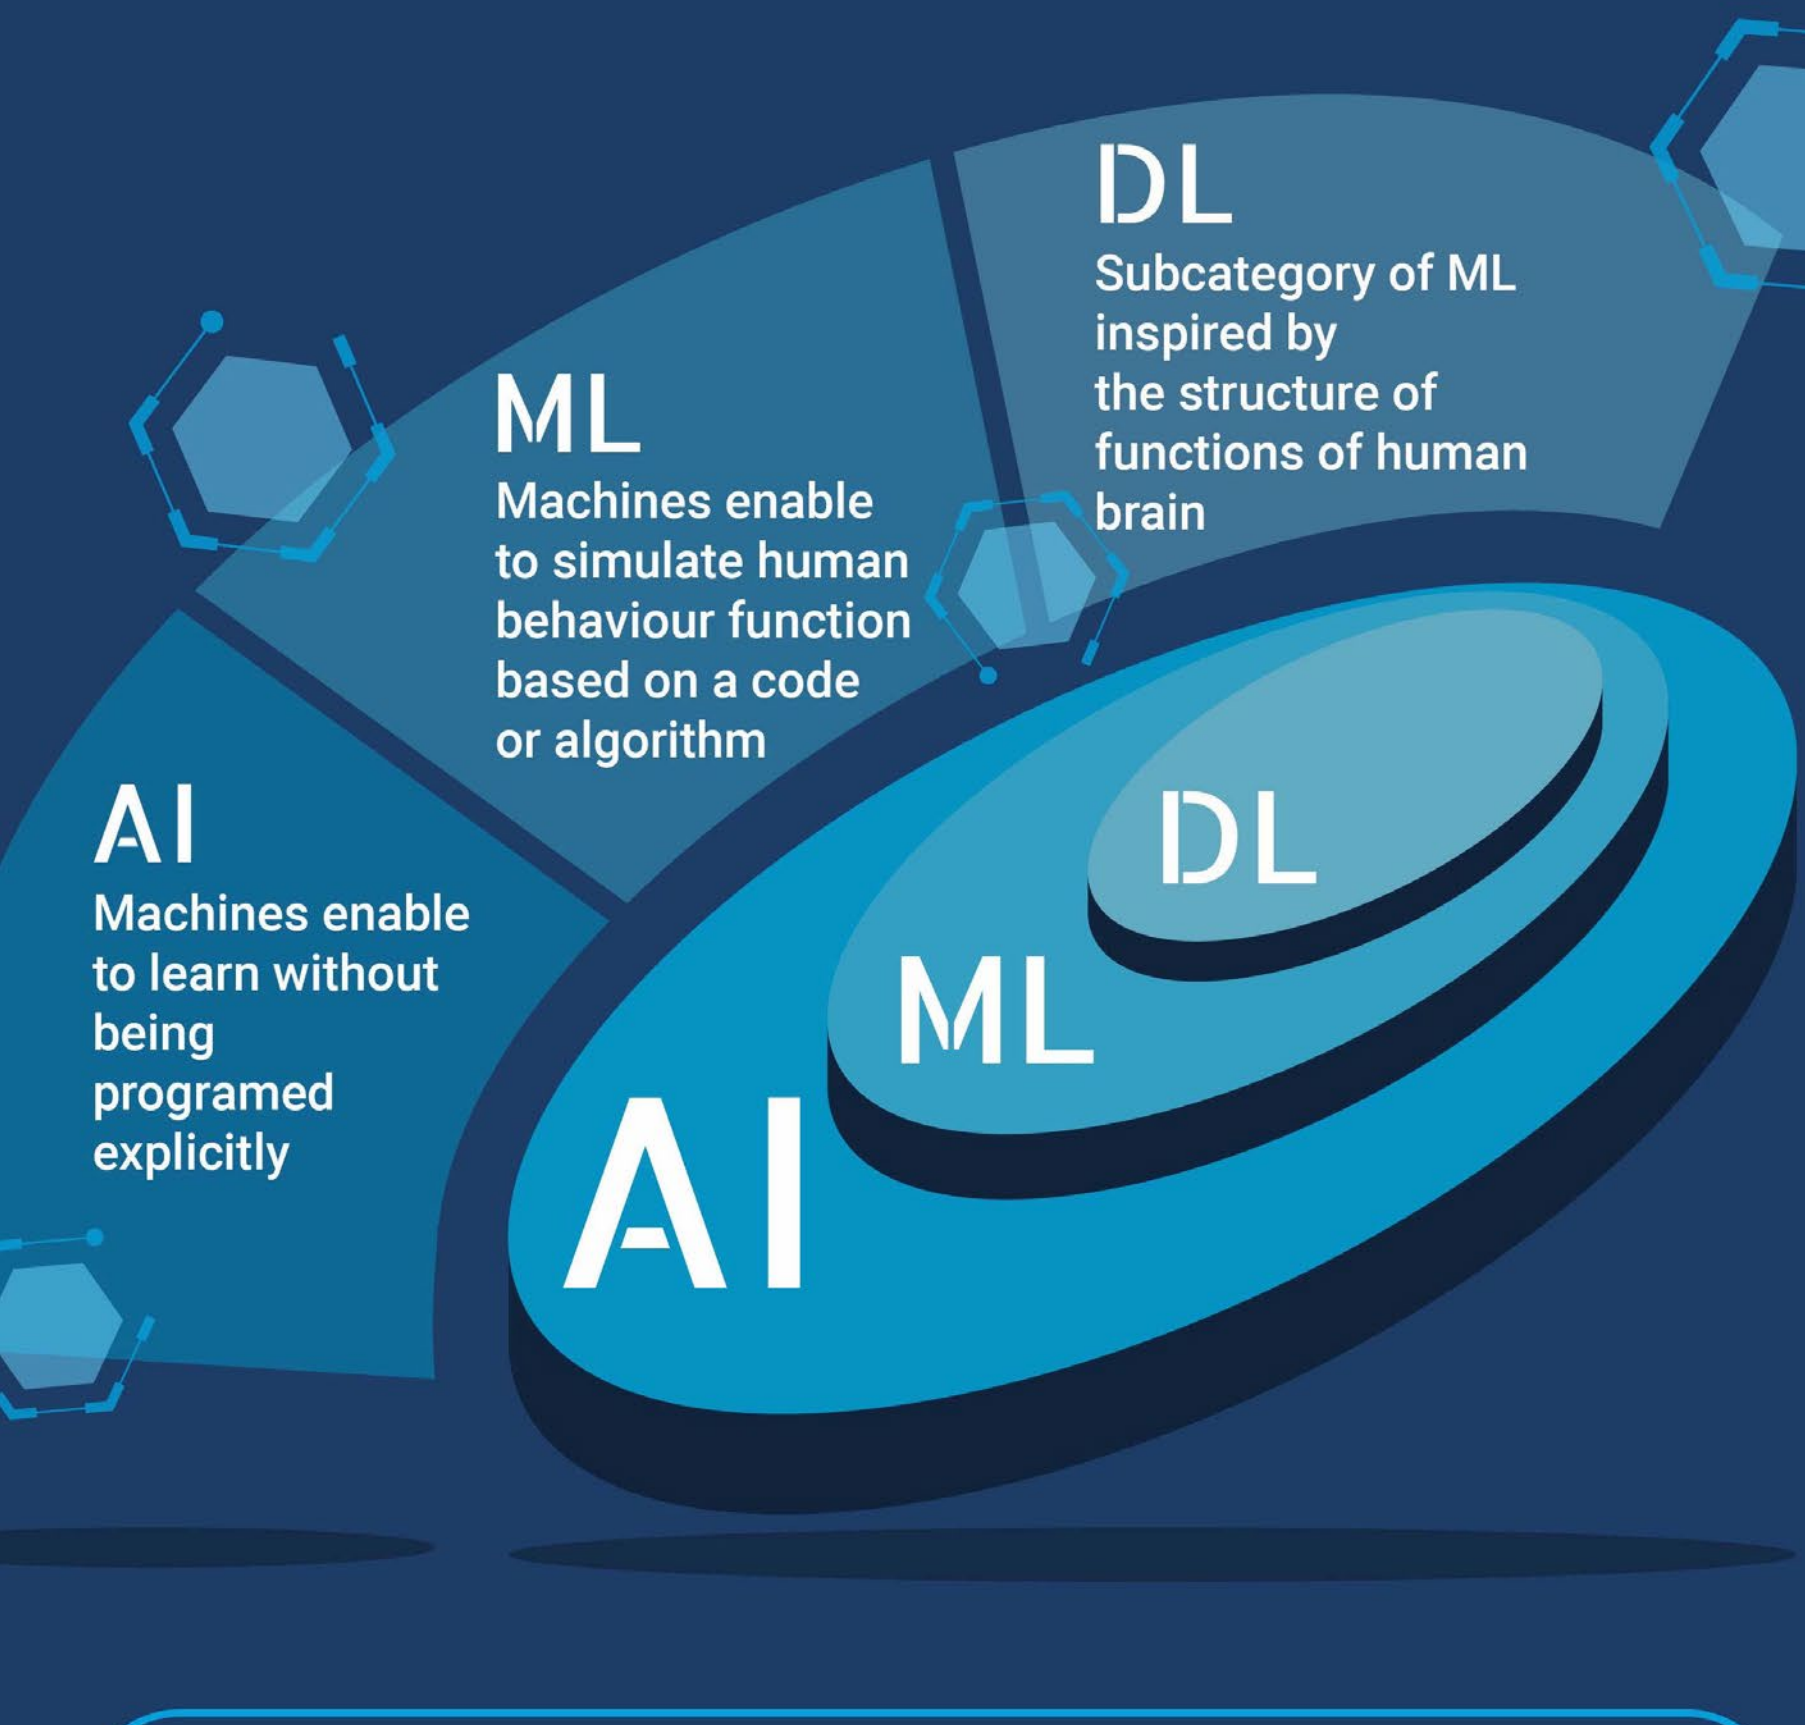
AI
Machines enable to learn without being programed explicitly

ML
Machines enable to simulate human behaviour function based on a code or algorithm

DL
Subcategory of ML inspired by the structure of functions of human brain

DL
ML
AI